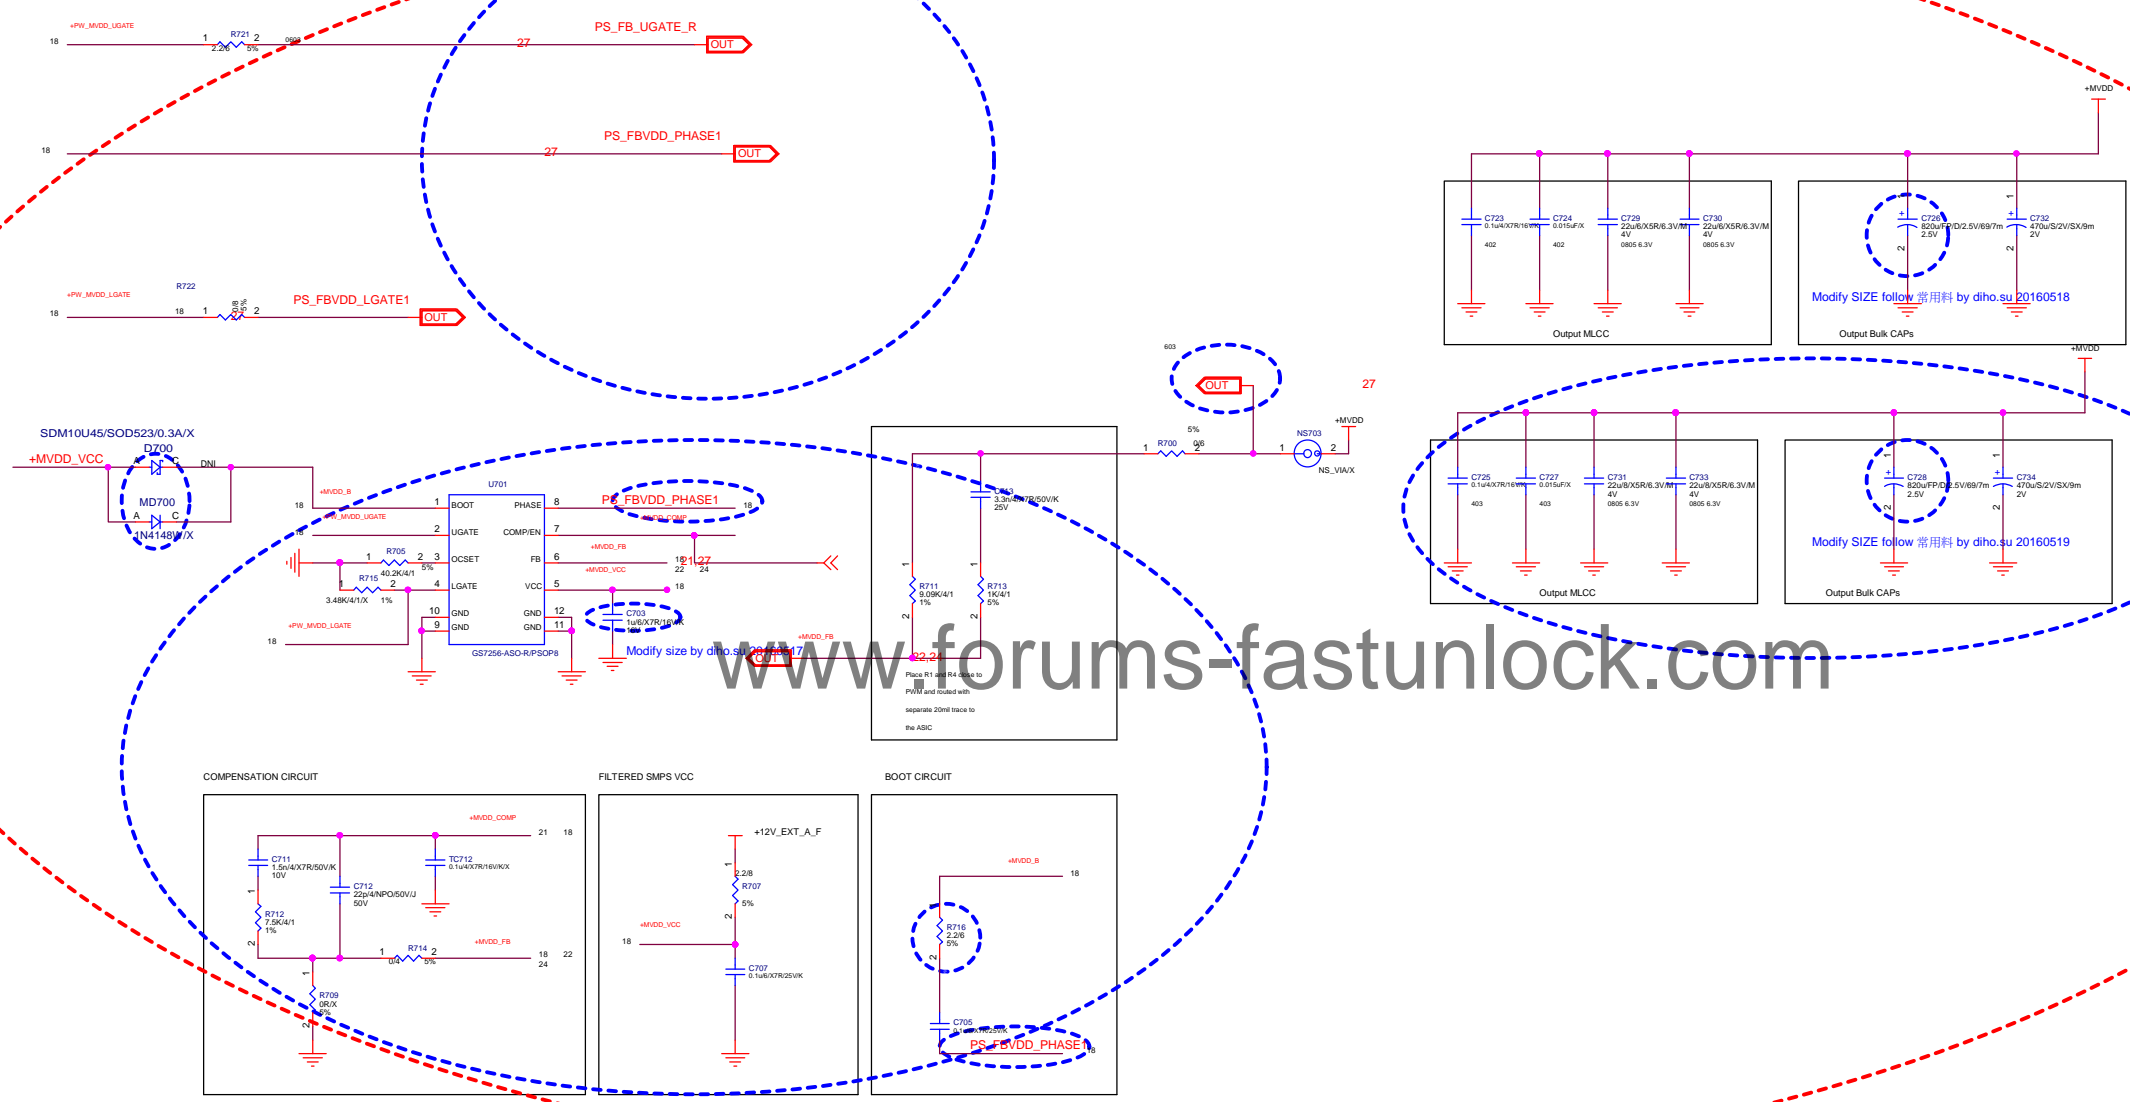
+PW_MVDD_UGATE
18
1 R721 2
2.2/6 5%
0603
27
PS_FB_UGATE_R
OUT

18
27
PS_FBVDD_PHASE1
OUT

+PW_MVDD_LGATE
R722
18
18 1 0/6 5% 2
PS_FBVDD_LGATE1
OUT

+MVDD
C723 0.1u/4/X7R/16V/K 402
C724 0.015uF/X 402
C729 22u/6/X5R/6.3V/M 4V 0805 6.3V
C730 22u/6/X5R/6.3V/M 4V 0805 6.3V
Output MLCC
C726 820u/FP/D/2.5V/69/7m 2.5V
C732 470u/S/2V/SX/9m 2V
Modify SIZE follow 常用料 by diho.su 20160518
Output Bulk CAPs

603
OUT
27
5%
R700 0/6
NS703
NS_VIA/X
+MVDD

+MVDD
C725 0.1u/4/X7R/16V/K 403
C727 0.015uF/X 403
C731 22u/8/X5R/6.3V/M 4V 0805 6.3V
C733 22u/8/X5R/6.3V/M 4V 0805 6.3V
Output MLCC
C728 820u/FP/D/2.5V/69/7m 2.5V
C734 470u/S/2V/SX/9m 2V
Modify SIZE follow 常用料 by diho.su 20160519
Output Bulk CAPs

SDM10U45/SOD523/0.3A/X
D700
+MVDD_VCC
DNI
MD700
1N4148W/X
+MVDD_B
+PW_MVDD_UGATE
U701
BOOT PHASE
UGATE COMP/EN
OCSET FB
LGATE VCC
GND GND
GND GND
GS7256-ASO-R/PSOP8
R705 40.2K/4/1 5%
R715 3.48K/4/1/X 1%
+PW_MVDD_LGATE
PS_FBVDD_PHASE1
+MVDD_COMP
+MVDD_FB
+MVDD_VCC
21 27
22 24
C703 1u/6/X7R/16V/K
Modify size by diho.su 20160517
OUT
+MVDD_FB
22 24
C713 3.3n/4/X7R/50V/K 25V
R711 9.09K/4/1 1%
R713 1K/4/1 5%
Place R1 and R4 close to PWM and routed with separate 20mil trace to the ASIC

www.forums-fastunlock.com

COMPENSATION CIRCUIT
+MVDD_COMP
C711 1.5n/4/X7R/50V/K 10V
C712 22p/4/NPO/50V/J 50V
TC712 0.1u/4/X7R/16V/K/X
R712 7.5K/4/1 1%
R714 0/4 5%
+MVDD_FB
R709 0R/X 5%

FILTERED SMPS VCC
+12V_EXT_A_F
2.2/8 R707 5%
+MVDD_VCC
C707 0.1u/6/X7R/25V/K

BOOT CIRCUIT
+MVDD_B
R716 2.2/6 5%
C705 0.1u/6/X7R/25V/K
PS_FBVDD_PHASE1